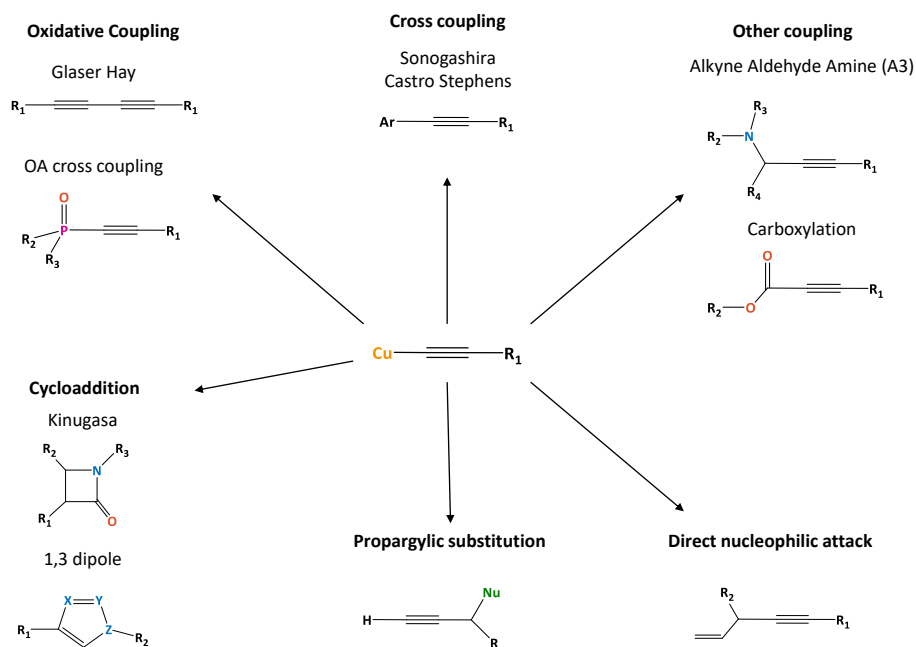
Oxidative Coupling

Glaser Hay

$R_1$ $R_1$

OA cross coupling

O

P

$R_2$

$R_3$

$R_1$

Cross coupling

Sonogashira
Castro Stephens

Ar $R_1$

Other coupling

Alkyne Aldehyde Amine (A3)

$R_3$

$R_2$ N

$R_4$

$R_1$

Carboxylation

O

$R_2$ O

$R_1$

Cu $R_1$

Cycloaddition

Kinugasa

$R_2$ N $R_3$

$R_1$ O

1,3 dipole

X Y

$R_1$ Z $R_2$

Propargylic substitution

Nu

H

R

Direct nucleophilic attack

$R_2$

$R_1$